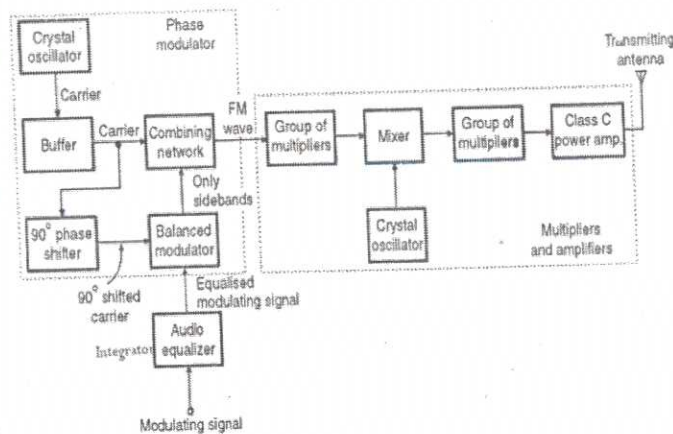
Crystal oscillator

Phase modulator

Carrier

Buffer

Carrier

Combining network

FM wave

Only sidebands

$90^{\circ}$ phase shifter

Balanced modulator

$90^{\circ}$ shifted carrier

Equalised modulating signal

Integrator

Audio equalizer

Modulating signal

Transmitting antenna

Group of multipliers

Mixer

Group of multipliers

Class C power amp.

Crystal oscillator

Multipliers and amplifiers